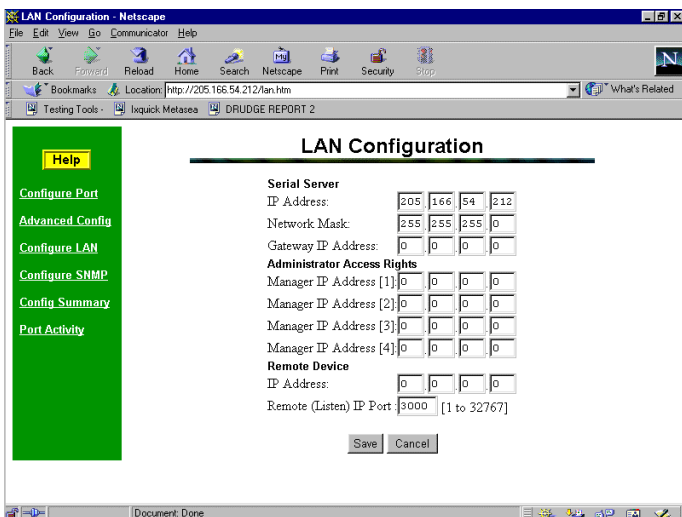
LAN Configuration - Netscape

File Edit View Go Communicator Help

Back Forward Reload Home Search Netscape Print Security Stop

Bookmarks Location: http://205.166.54.212/lan.htm

What's Related

Testing Tools - Ixquick Metasea DRUDGE REPORT 2

Help

Configure Port

Advanced Config

Configure LAN

Configure SNMP

Config Summary

Port Activity

LAN Configuration

Serial Server

IP Address: 205 . 166 . 54 . 212

Network Mask: 255 . 255 . 255 . 0

Gateway IP Address: 0 . 0 . 0 . 0

Administrator Access Rights

Manager IP Address [1]: 0 . 0 . 0 . 0

Manager IP Address [2]: 0 . 0 . 0 . 0

Manager IP Address [3]: 0 . 0 . 0 . 0

Manager IP Address [4]: 0 . 0 . 0 . 0

Remote Device

IP Address: 0 . 0 . 0 . 0

Remote (Listen) IP Port : 3000 [1 to 32767]

Save Cancel

Document: Done